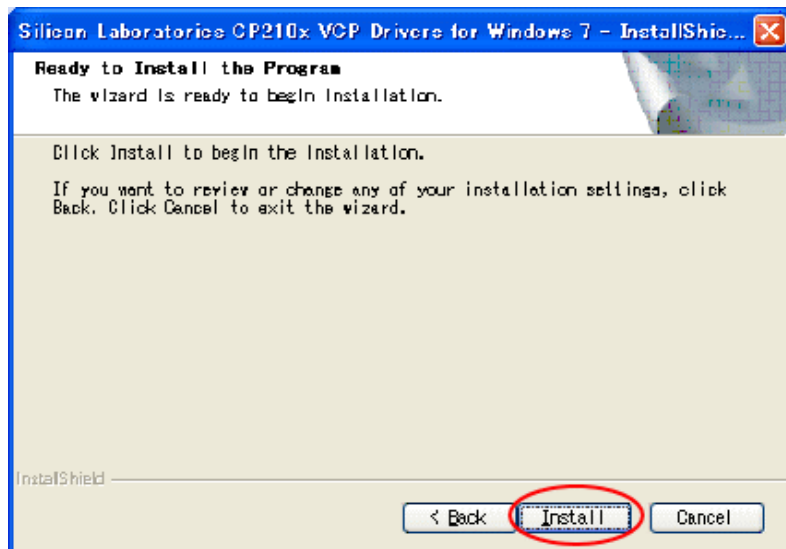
Silicon Laboratories CP210x VCP Drivers for Windows 7 - InstallShie...

Ready to Install the Program
The wizard is ready to begin installation.

Click Install to begin the installation.

If you want to review or change any of your installation settings, click Back. Click Cancel to exit the wizard.

InstallShield

< Back
Install
Cancel